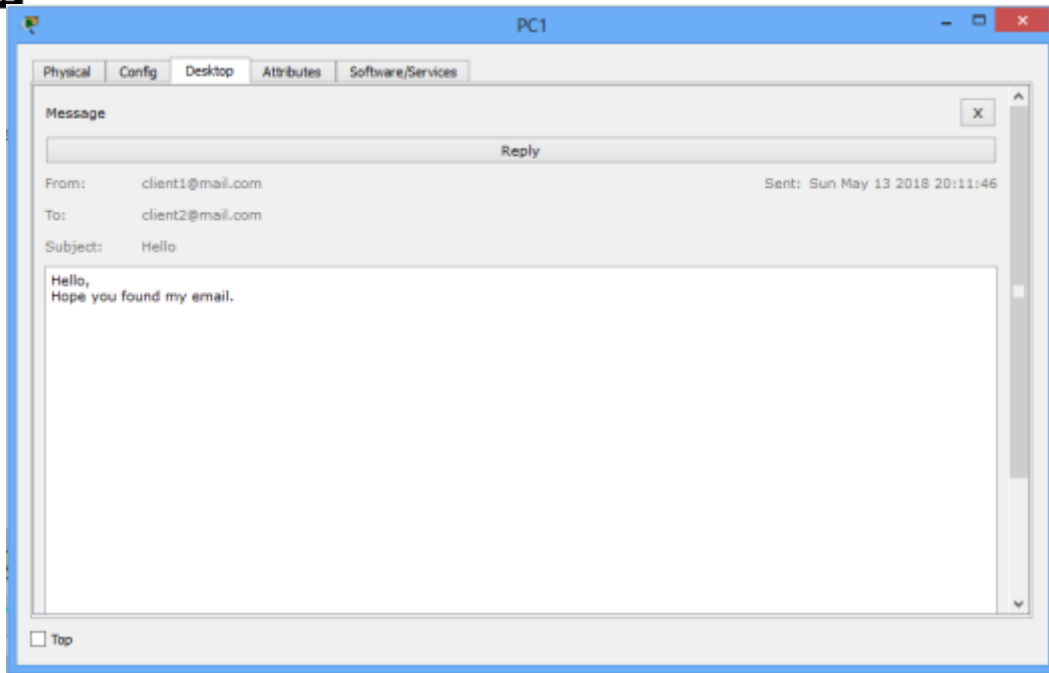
PC1

Physical | Config | Desktop | Attributes | Software/Services

Message

X

Reply

From: client1@mail.com

Sent: Sun May 13 2018 20:11:46

To: client2@mail.com

Subject: Hello

Hello,
Hope you found my email.

Top